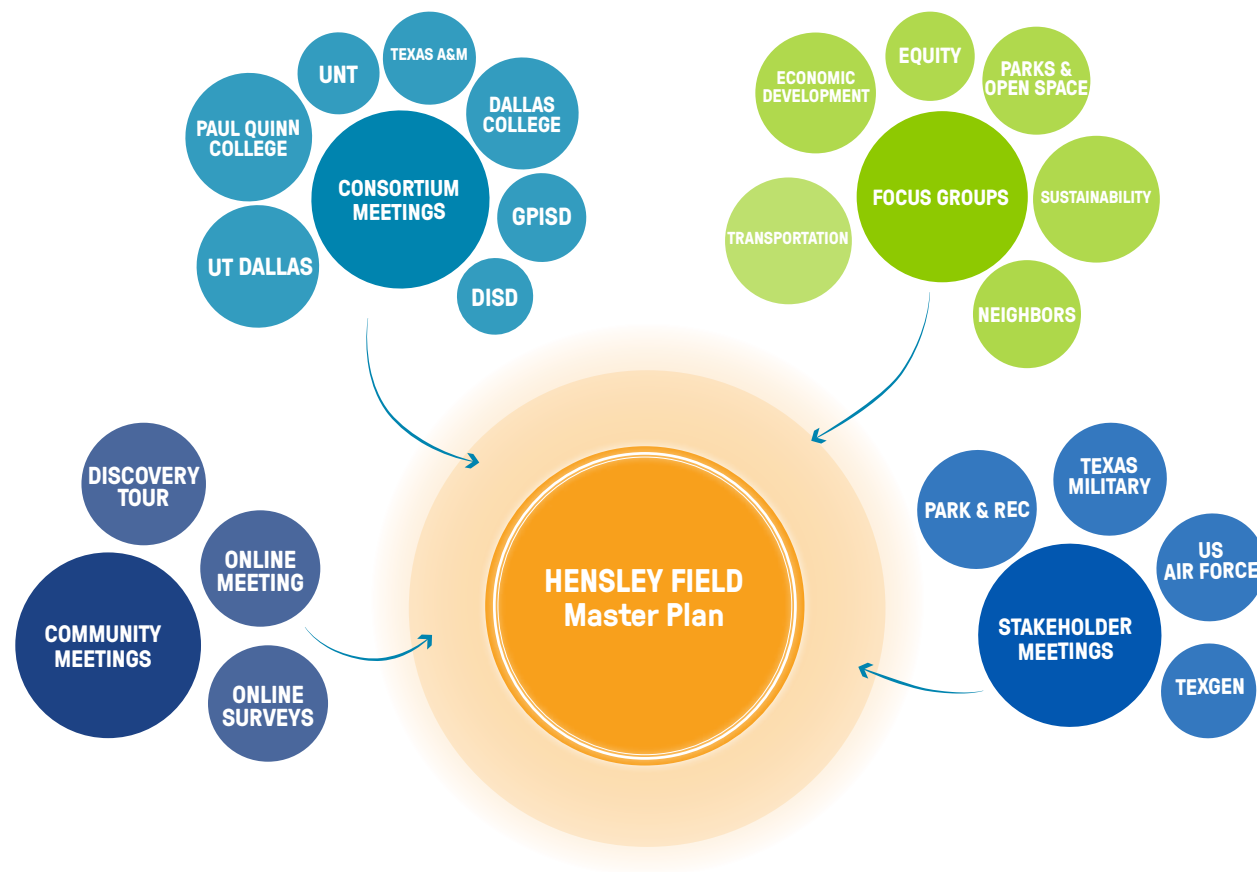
UNT

TEXAS A&M

PAUL QUINN COLLEGE

DALLAS COLLEGE

CONSORTIUM MEETINGS

GPISD

UT DALLAS

DISD

ECONOMIC DEVELOPMENT

EQUITY

PARKS & OPEN SPACE

FOCUS GROUPS

SUSTAINABILITY

TRANSPORTATION

NEIGHBORS

DISCOVERY TOUR

ONLINE MEETING

COMMUNITY MEETINGS

ONLINE SURVEYS

HENSLEY FIELD
Master Plan

TEXAS MILITARY

PARK & REC

US AIR FORCE

STAKEHOLDER MEETINGS

TEXGEN